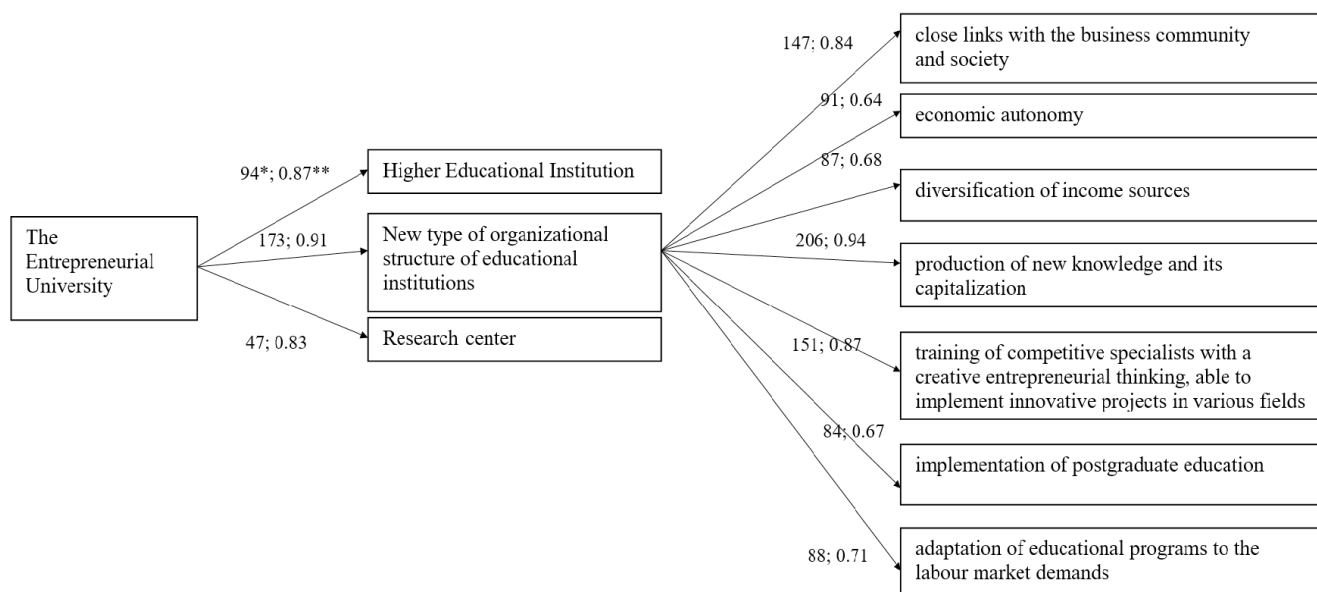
The Entrepreneurial University

94*; 0.87**

Higher Educational Institution

173; 0.91

New type of organizational structure of educational institutions

47; 0.83

Research center

147; 0.84

close links with the business community and society

91; 0.64

economic autonomy

87; 0.68

diversification of income sources

206; 0.94

production of new knowledge and its capitalization

151; 0.87

training of competitive specialists with a creative entrepreneurial thinking, able to implement innovative projects in various fields

84; 0.67

implementation of postgraduate education

88; 0.71

adaptation of educational programs to the labour market demands